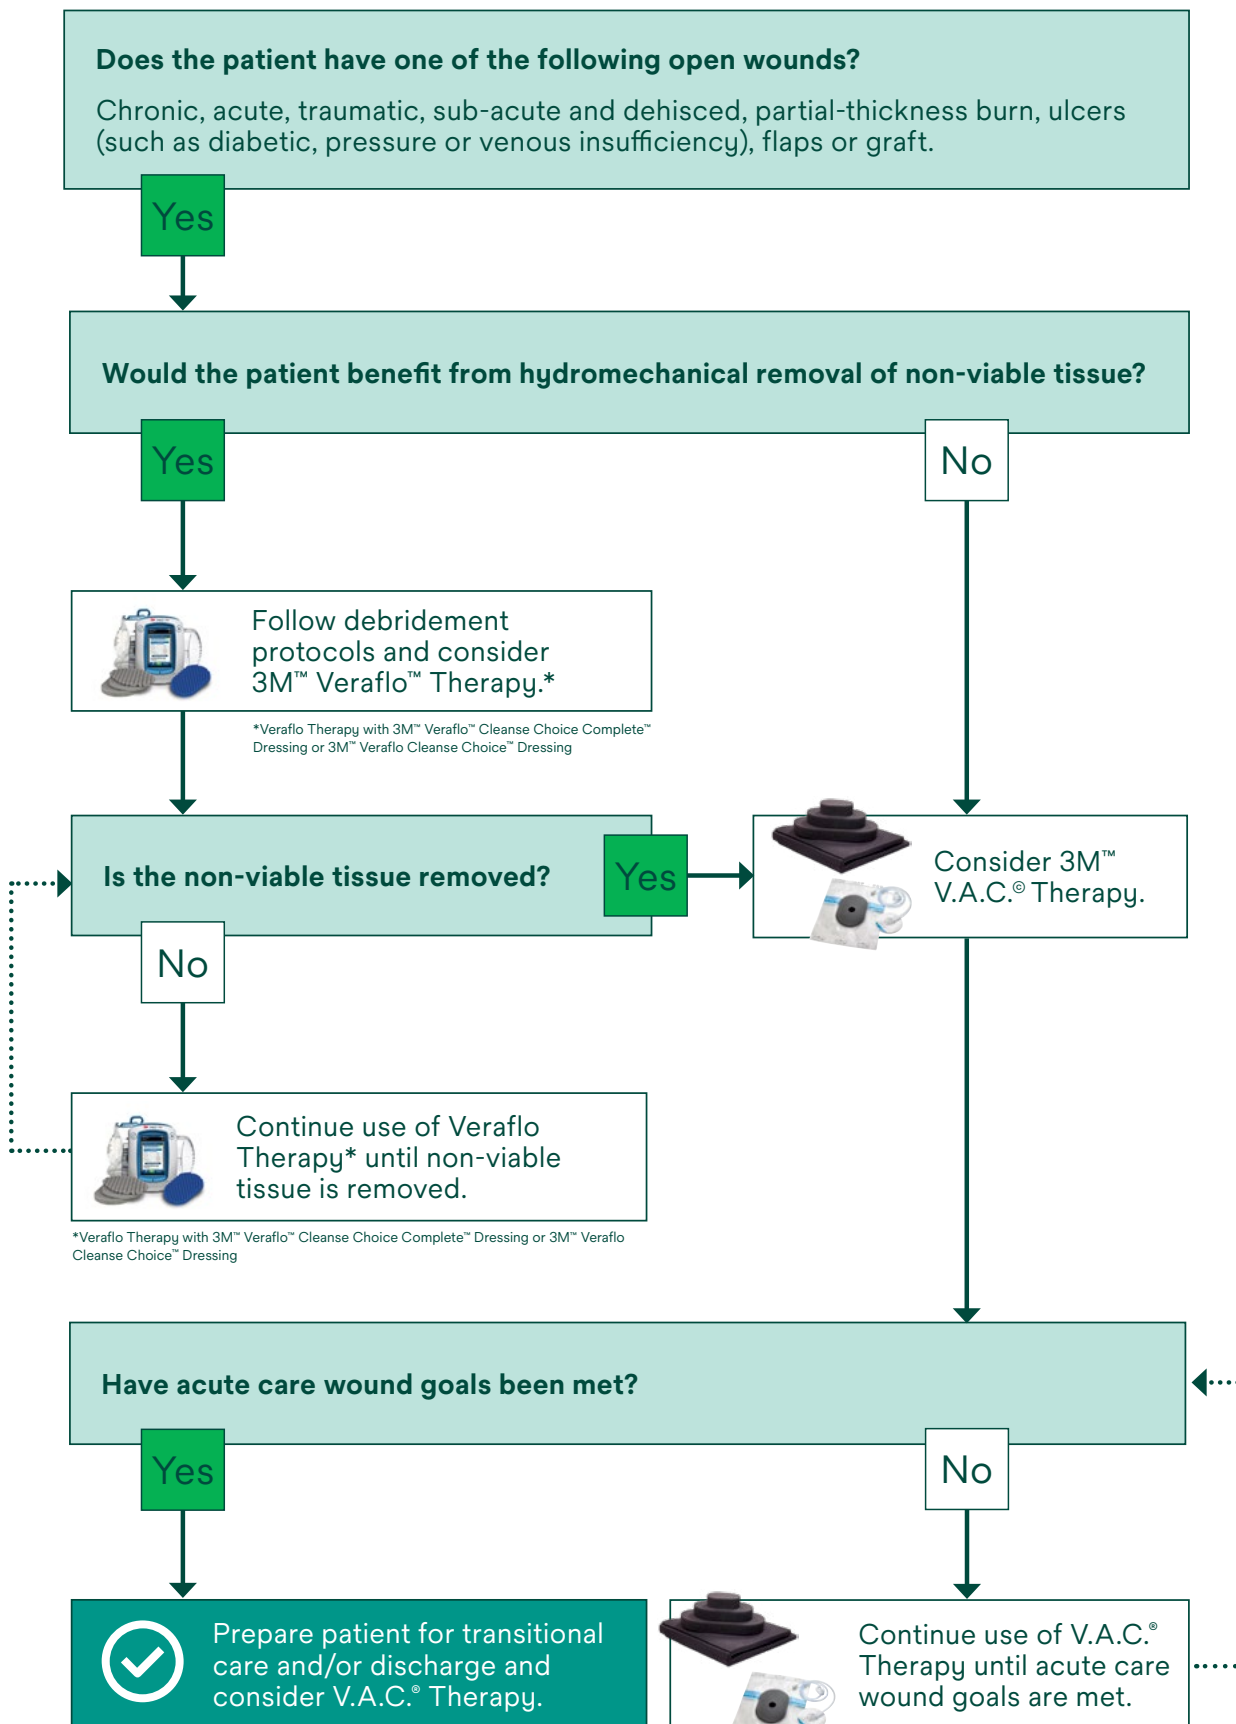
Does the patient have one of the following open wounds?

Chronic, acute, traumatic, sub-acute and dehisced, partial-thickness burn, ulcers (such as diabetic, pressure or venous insufficiency), flaps or graft.

Yes

Would the patient benefit from hydromechanical removal of non-viable tissue?

Yes

No

Follow debridement protocols and consider 3M™ Veraflo™ Therapy.*

*Veraflo Therapy with 3M™ Veraflo™ Cleanse Choice Complete™ Dressing or 3M™ Veraflo Cleanse Choice™ Dressing

Is the non-viable tissue removed?

Yes

Consider 3M™ V.A.C.® Therapy.

No

Continue use of Veraflo Therapy* until non-viable tissue is removed.

*Veraflo Therapy with 3M™ Veraflo™ Cleanse Choice Complete™ Dressing or 3M™ Veraflo Cleanse Choice™ Dressing

Have acute care wound goals been met?

Yes

No

Prepare patient for transitional care and/or discharge and consider V.A.C.® Therapy.

Continue use of V.A.C.® Therapy until acute care wound goals are met.